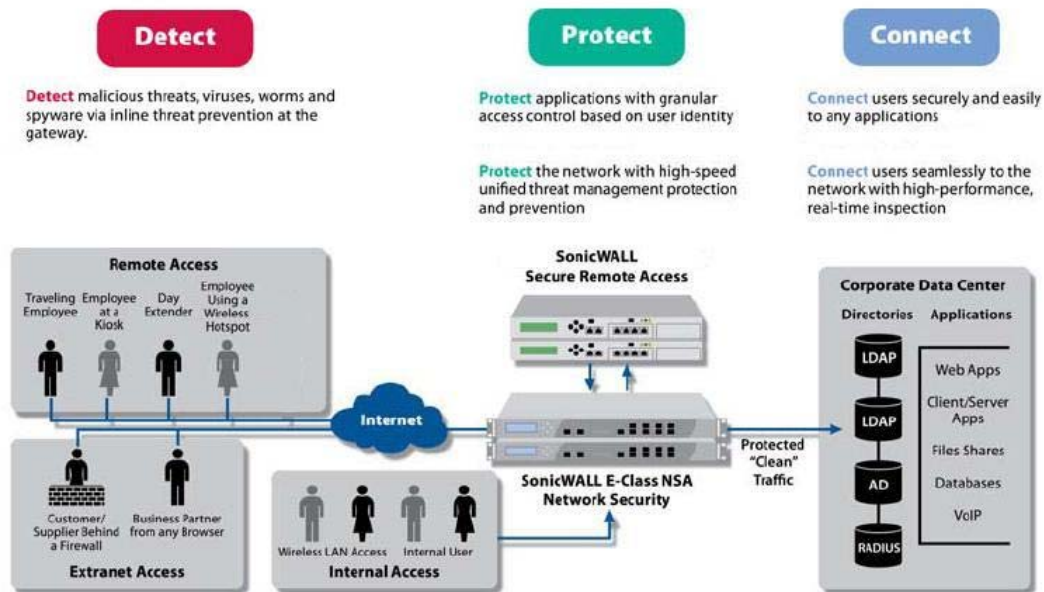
Detect

Detect malicious threats, viruses, worms and spyware via inline threat prevention at the gateway.

Protect

Protect applications with granular access control based on user identity

Protect the network with high-speed unified threat management protection and prevention

Connect

Connect users securely and easily to any applications

Connect users seamlessly to the network with high-performance, real-time inspection

Remote Access

Traveling Employee

Employee at a Kiosk

Day Extender

Employee Using a Wireless Hotspot

Internet

Customer/ Supplier Behind a Firewall

Business Partner from any Browser

Extranet Access

Wireless LAN Access

Internal User

Internal Access

SonicWALL Secure Remote Access

SonicWALL E-Class NSA Network Security

Protected "Clean" Traffic

Corporate Data Center

Directories

Applications

LDAP

LDAP

AD

RADIUS

Web Apps

Client/Server Apps

Files Shares

Databases

VoIP